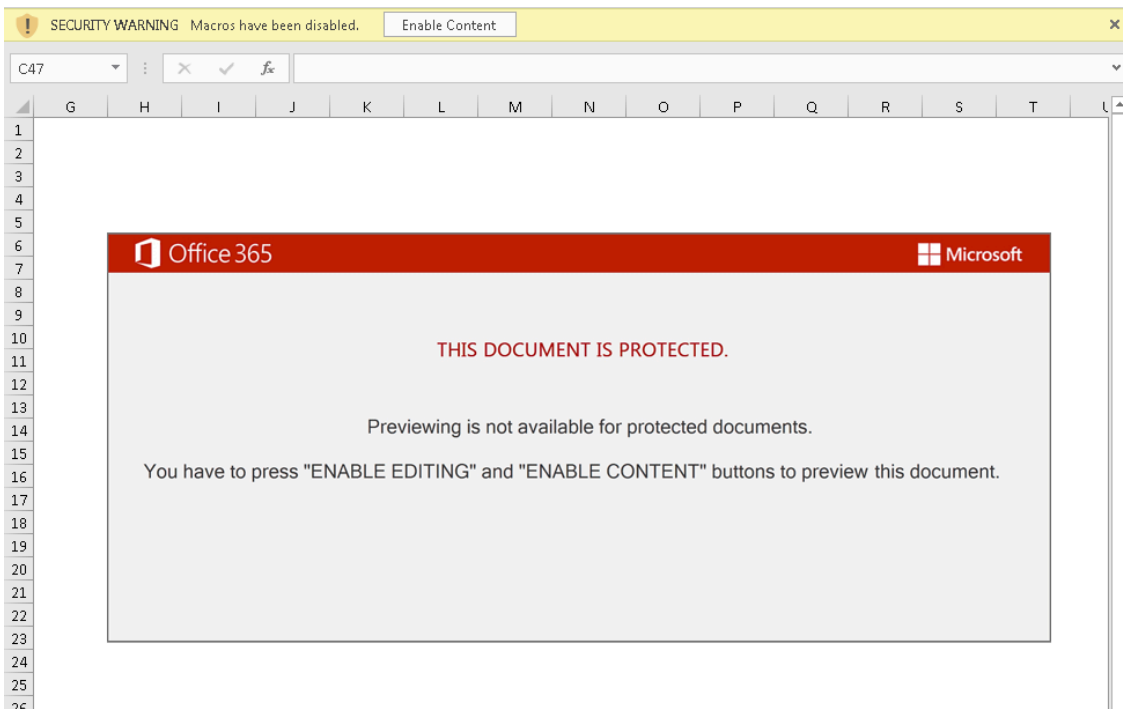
SECURITY WARNING Macros have been disabled. Enable Content

C47

$f_x$

G H I J K L M N O P Q R S T U

1
2
3
4
5
6
7
8
9
10
11
12
13
14
15
16
17
18
19
20
21
22
23
24
25

Office 365

Microsoft

THIS DOCUMENT IS PROTECTED.

Previewing is not available for protected documents.

You have to press "ENABLE EDITING" and "ENABLE CONTENT" buttons to preview this document.